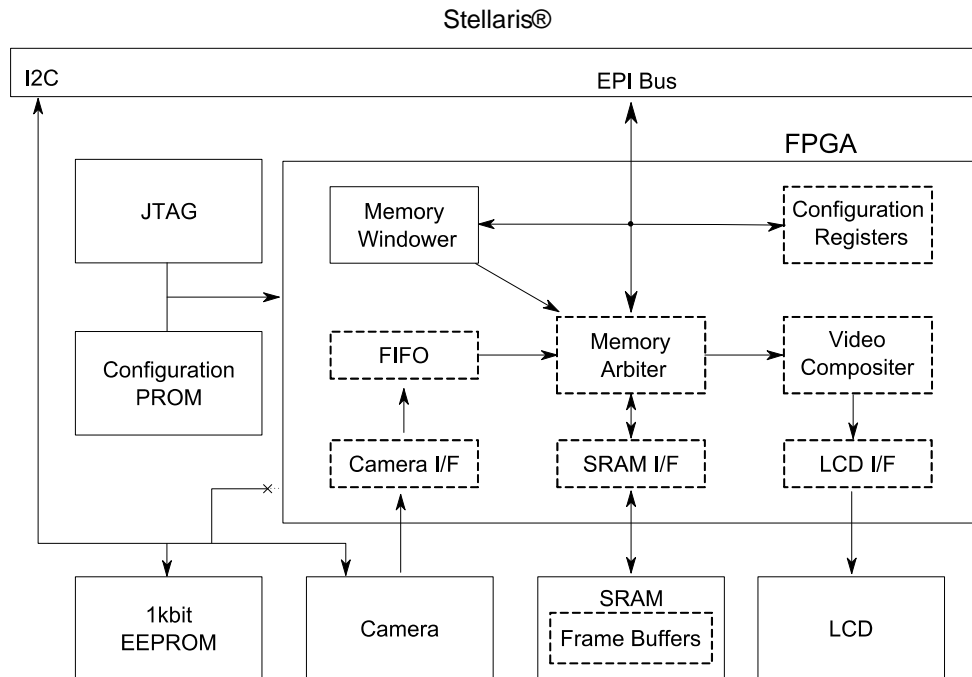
Stellaris®

I2C

EPI Bus

FPGA

JTAG

Configuration PROM

Memory Windower

Configuration Registers

FIFO

Memory Arbiter

Video Compositer

Camera I/F

SRAM I/F

LCD I/F

1kbit EEPROM

Camera

SRAM

Frame Buffers

LCD